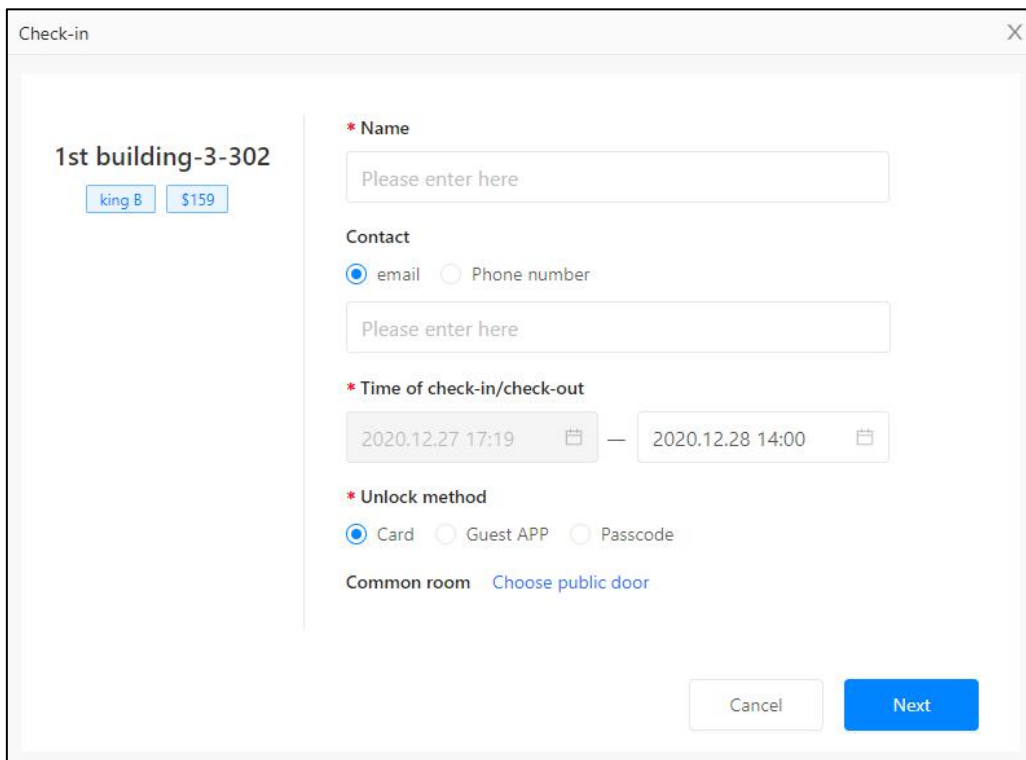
Check-in

X

1st building-3-302

king B

$159

* Name

Please enter here

Contact

email

Phone number

Please enter here

* Time of check-in/check-out

2020.12.27 17:19 — 2020.12.28 14:00

* Unlock method

Card

Guest APP

Passcode

Common room

Choose public door

Cancel

Next